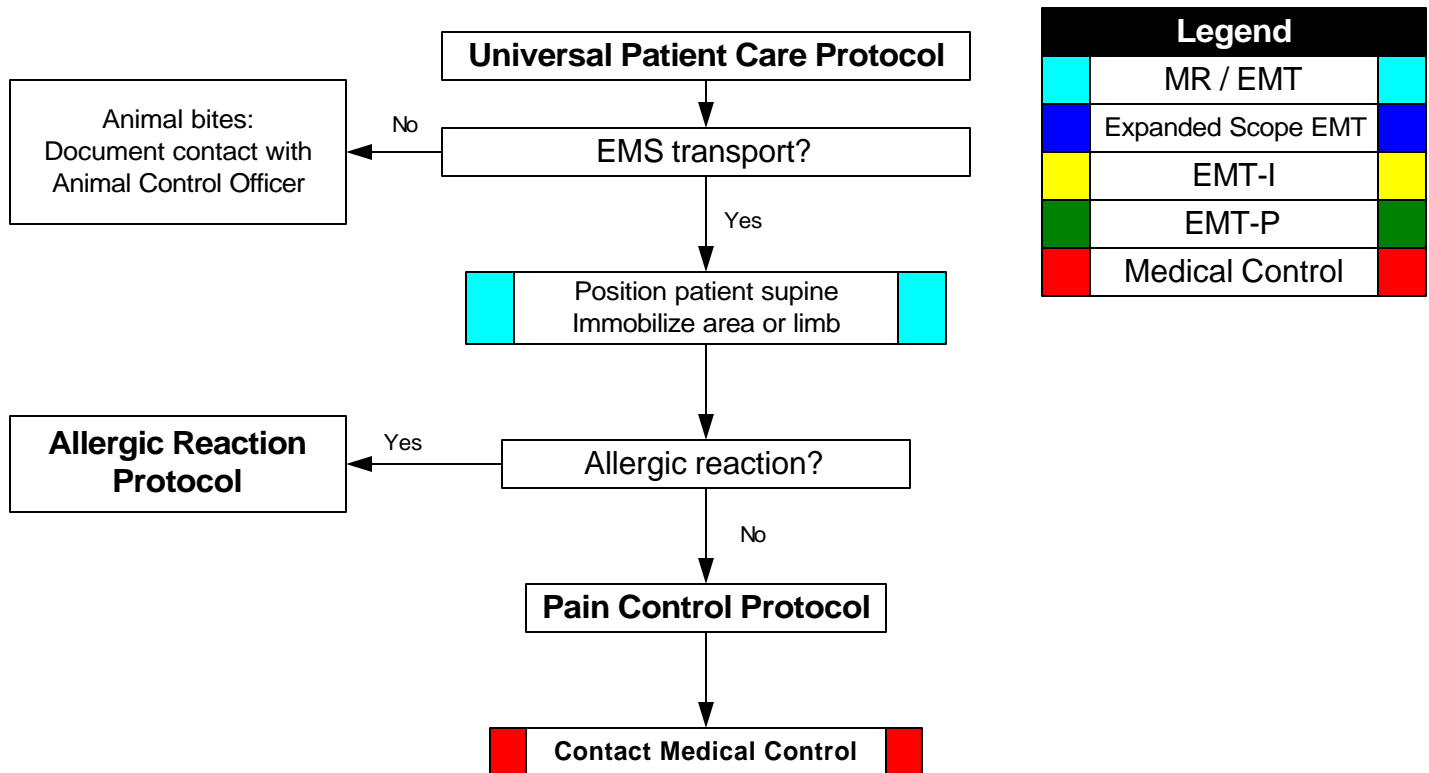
Universal Patient Care Protocol

EMS transport?

No

Animal bites:
Document contact with Animal Control Officer

Yes

Position patient supine
Immobilize area or limb

Allergic reaction?

Yes

Allergic Reaction Protocol

No

Pain Control Protocol

Contact Medical Control

| Legend |
|---|
| MR / EMT |
| Expanded Scope EMT |
| EMT-I |
| EMT-P |
| Medical Control |